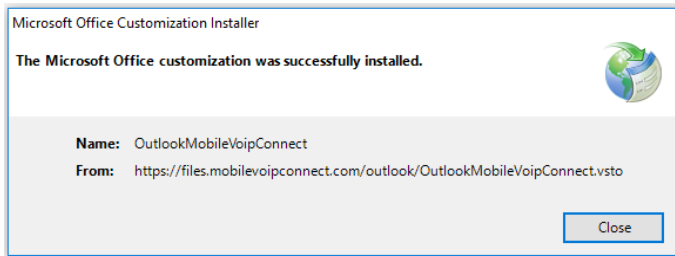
Microsoft Office Customization Installer

The Microsoft Office customization was successfully installed.

Name: OutlookMobileVoipConnect
From: https://files.mobilevoipconnect.com/outlook/OutlookMobileVoipConnect.vsto

Close